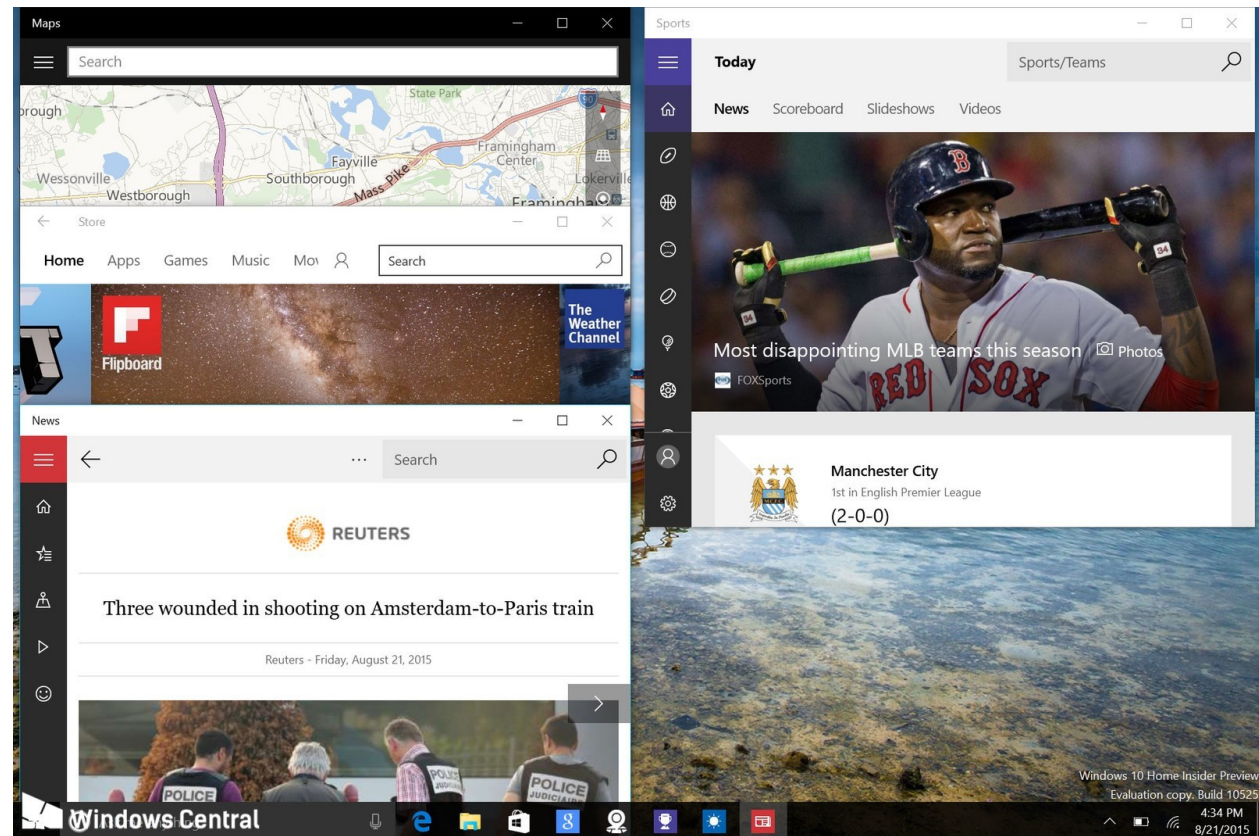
Maps

Search

State Park

prough

Fayville

Framingham Center

Wessonville

Southborough

Lokerville

Westborough

Mass Pike

Framingham

Store

Home Apps Games Music Mov

Search

Flipboard

The Weather Channel

News

Search

REUTERS

Three wounded in shooting on Amsterdam-to-Paris train

Reuters - Friday, August 21, 2015

POLICE

POLICE JUDICIAIRE

Sports

Today

Sports/Teams

News Scoreboard Slideshows Videos

Most disappointing MLB teams this season Photos

FOXSports

RED SOX

Manchester City

1st in English Premier League

(2-0-0)

Windows 10 Home Insider Preview

Evaluation copy. Build 10525

4:34 PM

8/21/2015

Windows Central